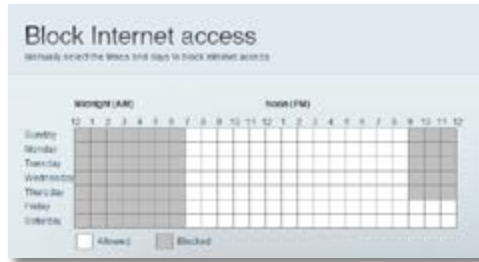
Block Internet access

Manually select the times and days to block internet access

Midnight (AM) Noon (PM)

12 1 2 3 4 5 6 7 8 9 10 11 12 1 2 3 4 5 6 7 8 9 10 11 12

Sunday
Monday
Tuesday
Wednesday
Thursday
Friday
Saturday

Allowed Blocked